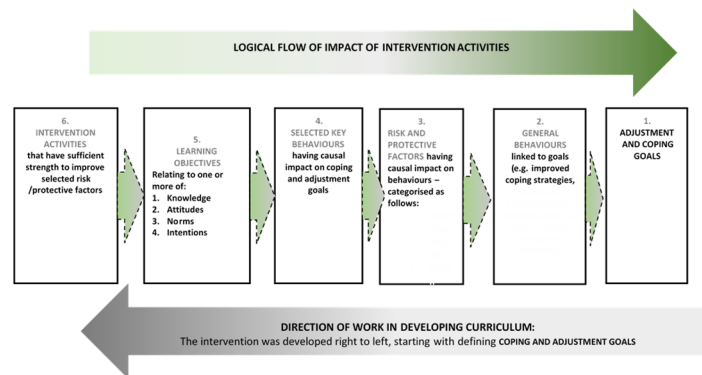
LOGICAL FLOW OF IMPACT OF INTERVENTION ACTIVITIES

6.
INTERVENTION ACTIVITIES
that have sufficient strength to improve selected risk /protective factors

5.
LEARNING OBJECTIVES
Relating to one or more of:
1. Knowledge
2. Attitudes
3. Norms
4. Intentions

4.
SELECTED KEY BEHAVIOURS
having causal impact on coping and adjustment goals

3.
RISK AND PROTECTIVE FACTORS having causal impact on behaviours – categorised as follows:

2.
GENERAL BEHAVIOURS
linked to goals (e.g. improved coping strategies,

1.
ADJUSTMENT AND COPING GOALS

DIRECTION OF WORK IN DEVELOPING CURRICULUM:
The intervention was developed right to left, starting with defining COPING AND ADJUSTMENT GOALS